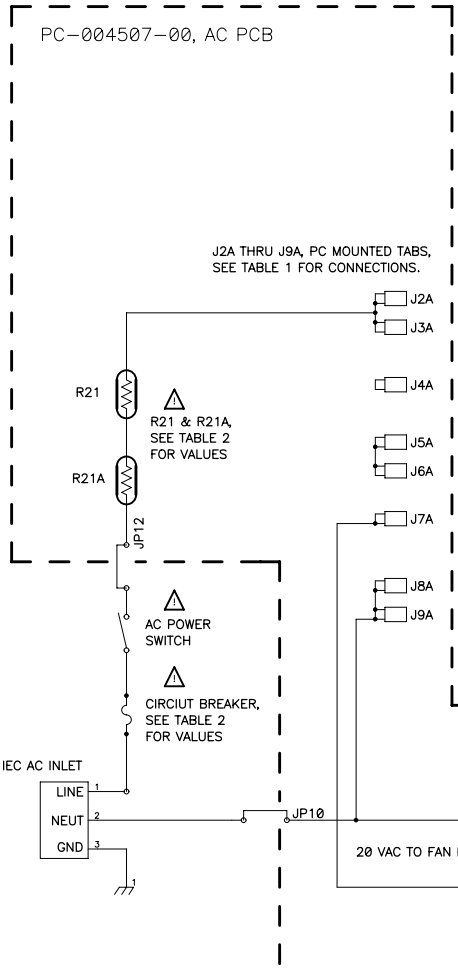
PC-004507-00, AC PCB

J2A THRU J9A, PC MOUNTED TABS, SEE TABLE 1 FOR CONNECTIONS.

J2A
J3A
J4A
J5A
J6A
J7A
J8A
J9A

R21
R21 & R21A, SEE TABLE 2 FOR VALUES
R21A
JP12

AC POWER SWITCH

CIRCIUT BREAKER, SEE TABLE 2 FOR VALUES

IEC AC INLET
LINE 1
NEUT 2
GND 3
1
JP10

20 VAC TO FAN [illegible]